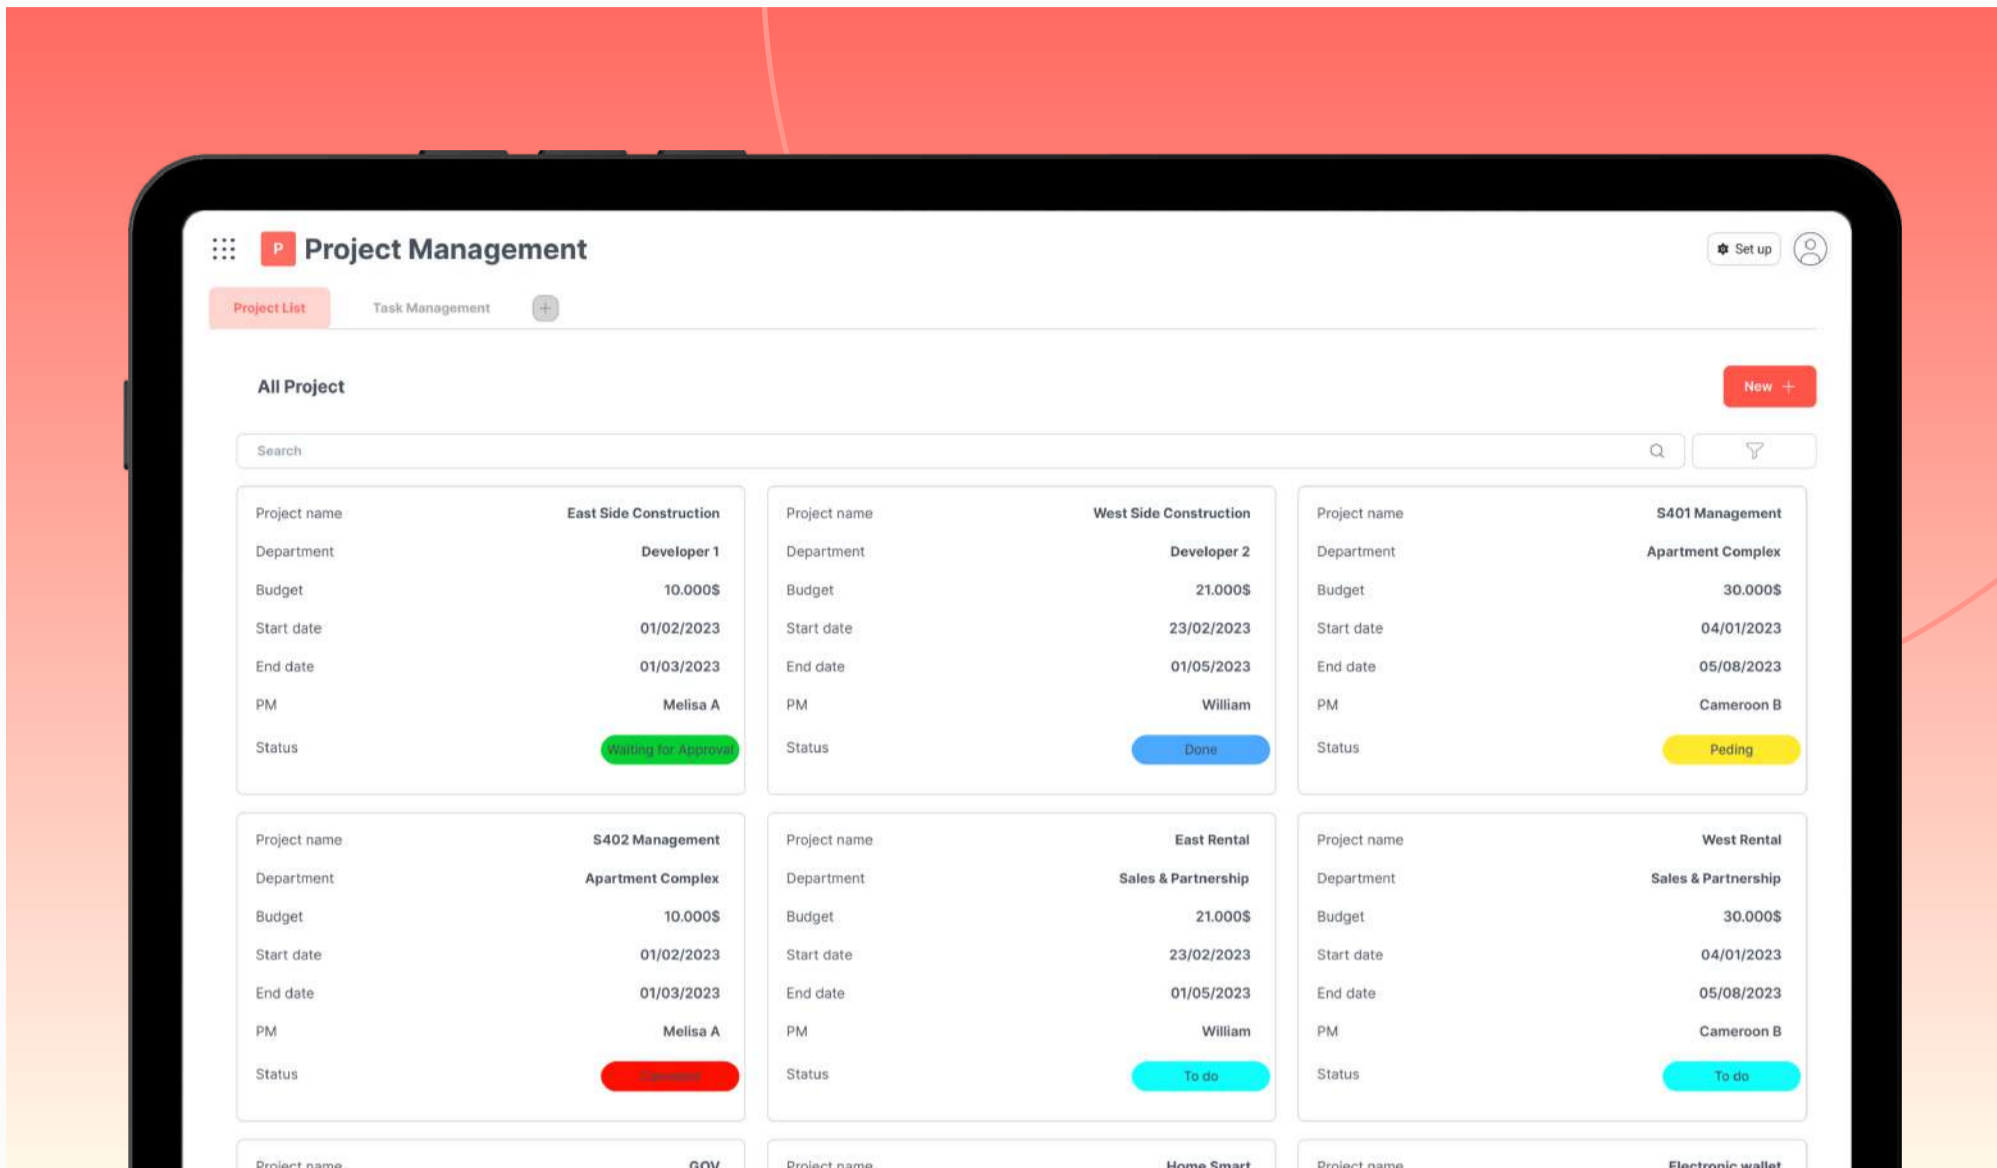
P Project Management

Set up

Project List Task Management

All Project

New +

Search

Project name East Side Construction
Department Developer 1
Budget 10.000$
Start date 01/02/2023
End date 01/03/2023
PM Melisa A
Status Waiting for Approval

Project name West Side Construction
Department Developer 2
Budget 21.000$
Start date 23/02/2023
End date 01/05/2023
PM William
Status Done

Project name S401 Management
Department Apartment Complex
Budget 30.000$
Start date 04/01/2023
End date 05/08/2023
PM Cameroon B
Status Peding

Project name S402 Management
Department Apartment Complex
Budget 10.000$
Start date 01/02/2023
End date 01/03/2023
PM Melisa A
Status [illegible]

Project name East Rental
Department Sales & Partnership
Budget 21.000$
Start date 23/02/2023
End date 01/05/2023
PM William
Status To do

Project name West Rental
Department Sales & Partnership
Budget 30.000$
Start date 04/01/2023
End date 05/08/2023
PM Cameroon B
Status To do

Project name GOV

Project name Home Smart

Project name Electronic wallet